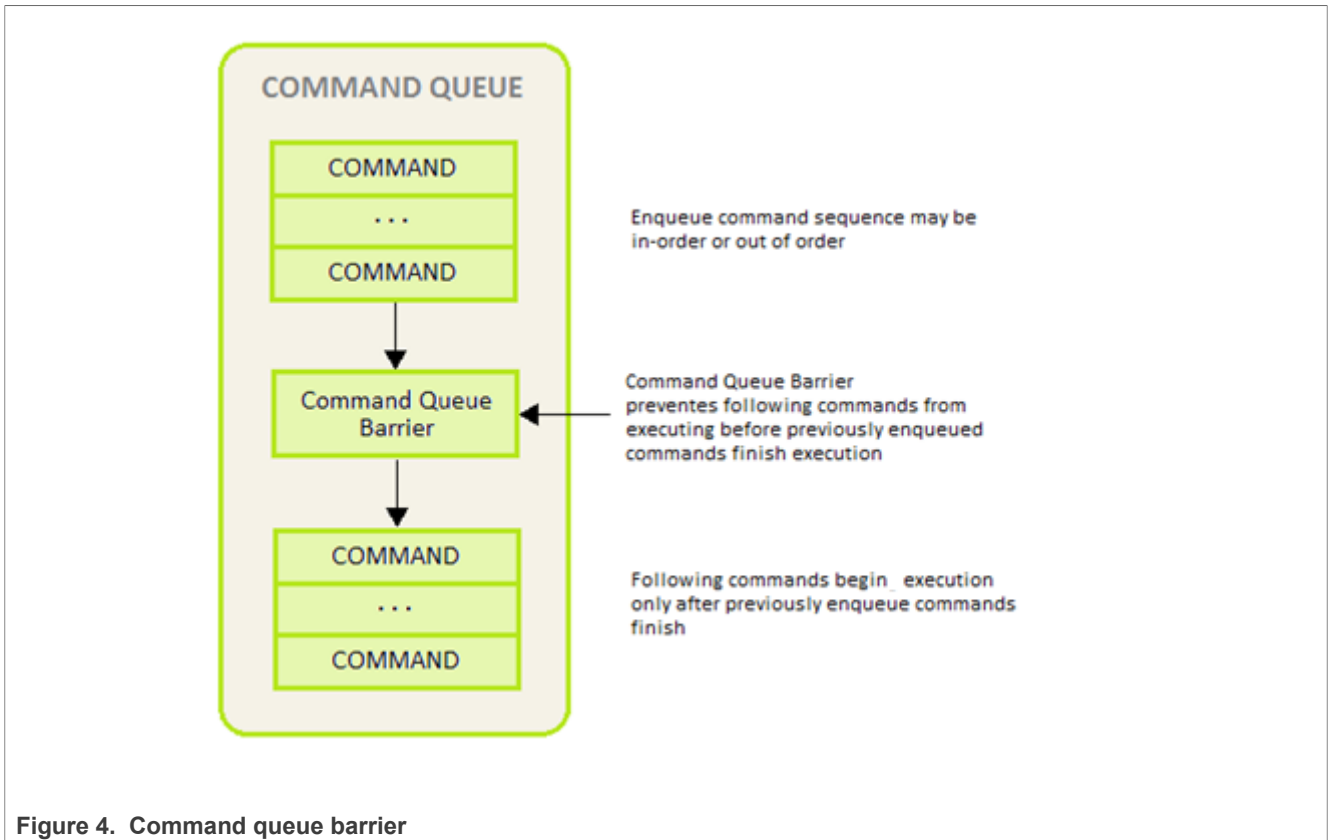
COMMAND QUEUE

COMMAND

. . .

COMMAND

Enqueue command sequence may be in-order or out of order

Command Queue Barrier

Command Queue Barrier preventes following commands from executing before previously enqueued commands finish execution

COMMAND

. . .

COMMAND

Following commands begin_ execution only after previously enqueue commands finish

Figure 4. Command queue barrier